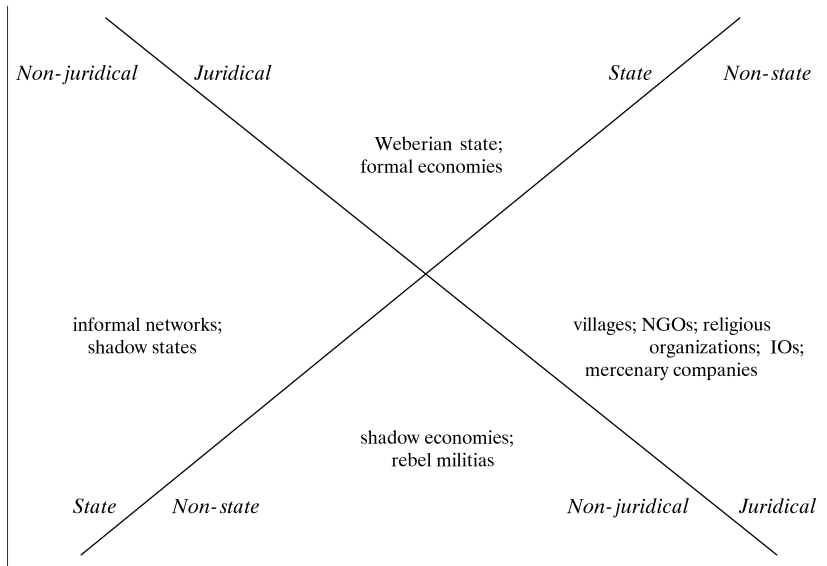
Non-juridical Juridical

State Non-state

Weberian state; formal economies

informal networks; shadow states

villages; NGOs; religious organizations; IOs; mercenary companies

shadow economies; rebel militias

State Non-state

Non-juridical Juridical